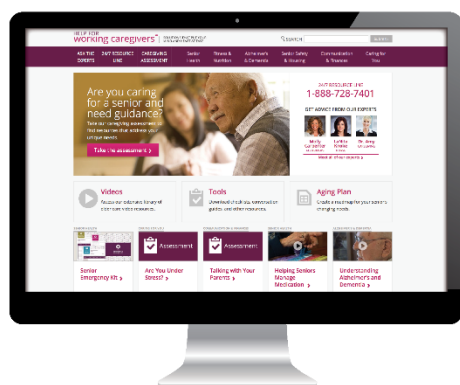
HELP FOR
working caregivers

Search

ASK THE EXPERTS
24/7 RESOURCE LINE
CAREGIVING ASSESSMENT
Senior Health
Fitness & Nutrition
Alzheimer's & Dementia
Senior Safety & Housing
Communication & Finances
Caring for You

Are you caring for a senior and need guidance?

Take our caregiving assessment to find resources that address your unique needs.

Take the assessment ›

24/7 RESOURCE LINE
1-888-728-7401

GET ADVICE FROM OUR EXPERTS

Molly Carpenter
Letitia Rinnie
Dr. Amy

Meet all of our experts ›

Videos
Access our extensive library of caregiver video resources.

Tools
Download checklists, conversation guides and other resources.

Aging Plan
Create a roadmap for your senior's changing needs.

Assessment
Assessment

Senior Emergency Kit ›
Are You Under Stress? ›
Talking with Your Parents ›
Helping Seniors Manage Medication ›
Understanding Alzheimer's and Dementia ›